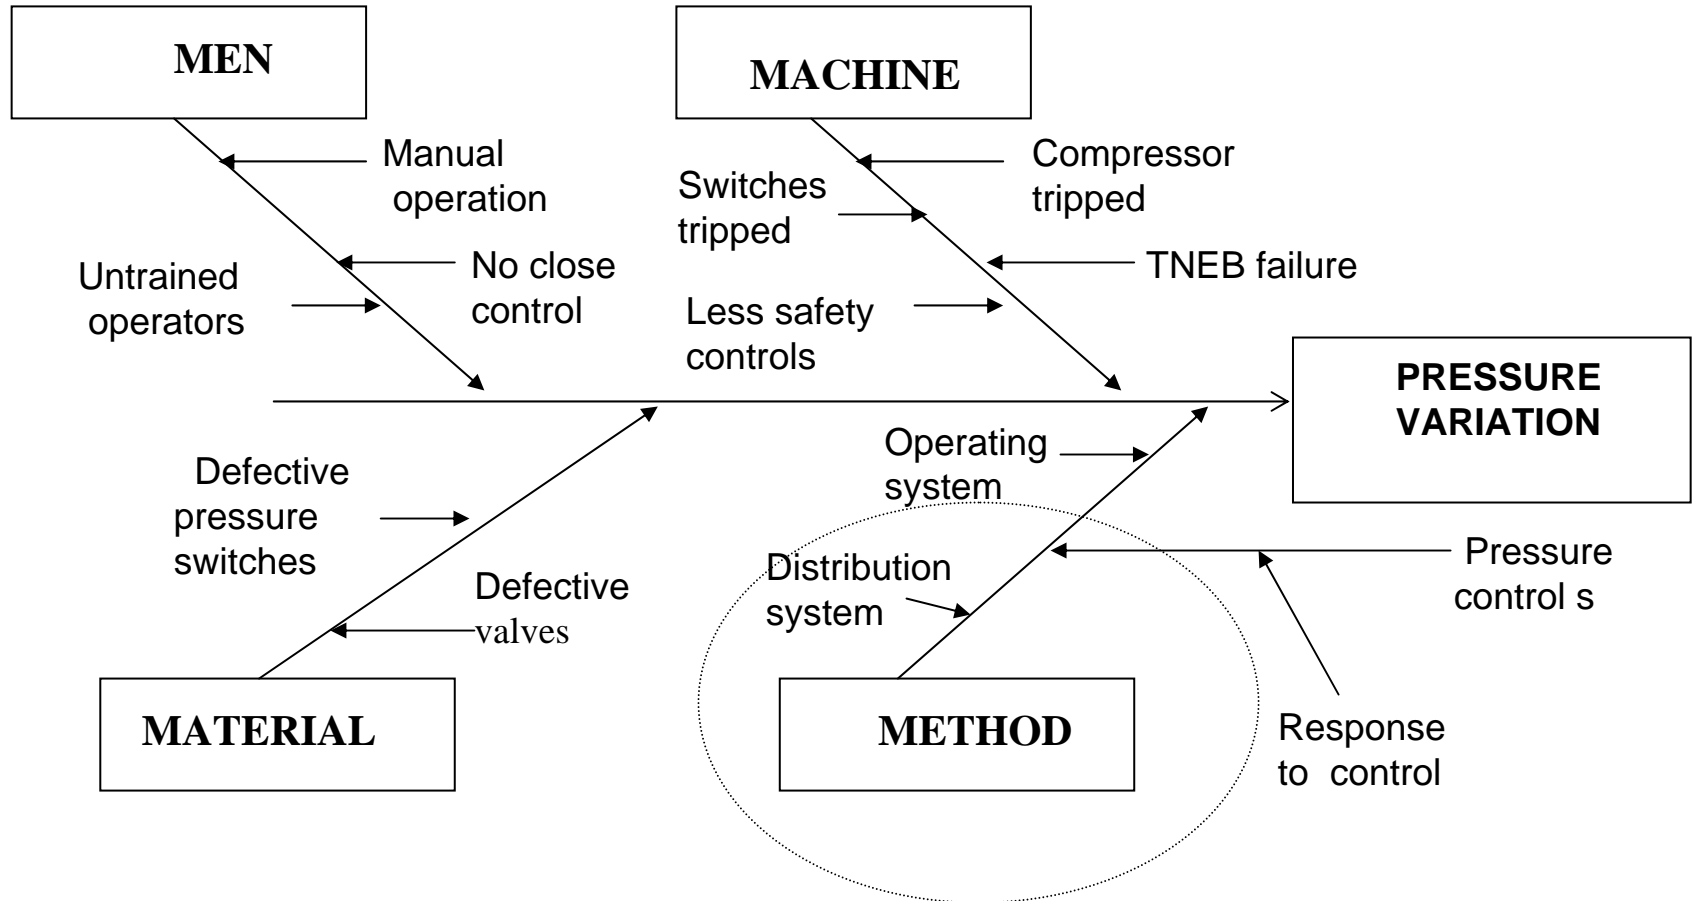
MEN

Manual operation

No close control

Untrained operators

MACHINE

Compressor tripped

Switches tripped

TNEB failure

Less safety controls

PRESSURE VARIATION

Defective pressure switches

Defective valves

MATERIAL

Operating system

Distribution system

Pressure control s

Response to control

METHOD